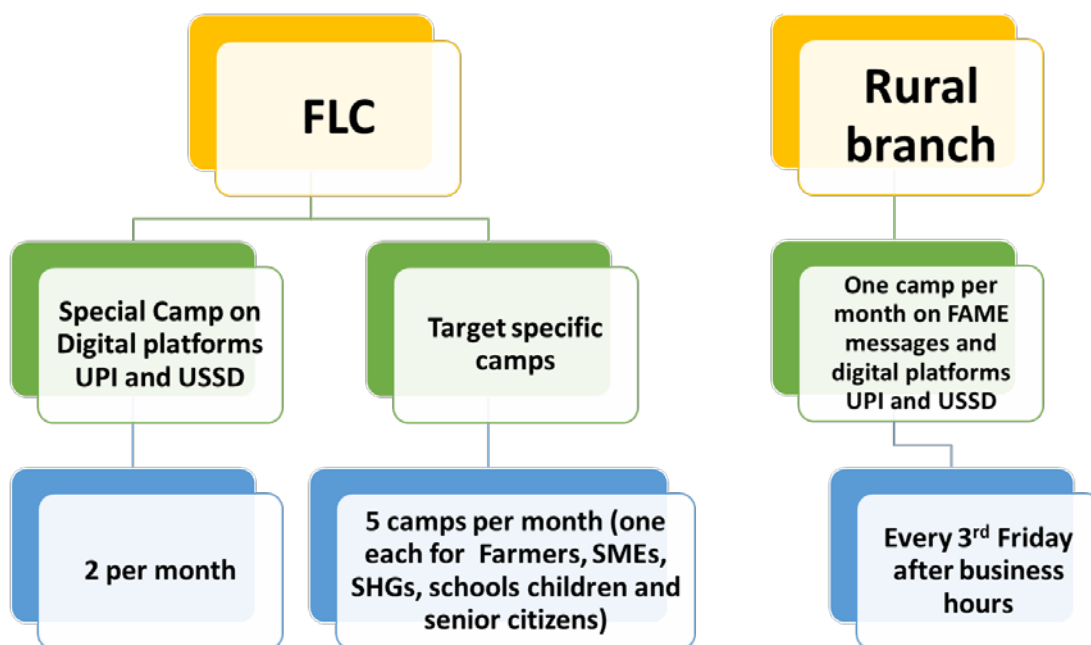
FLC

Special Camp on Digital platforms UPI and USSD

Target specific camps

2 per month

5 camps per month (one each for Farmers, SMEs, SHGs, schools children and senior citizens)

Rural branch

One camp per month on FAME messages and digital platforms UPI and USSD

Every 3$^{rd}$ Friday after business hours